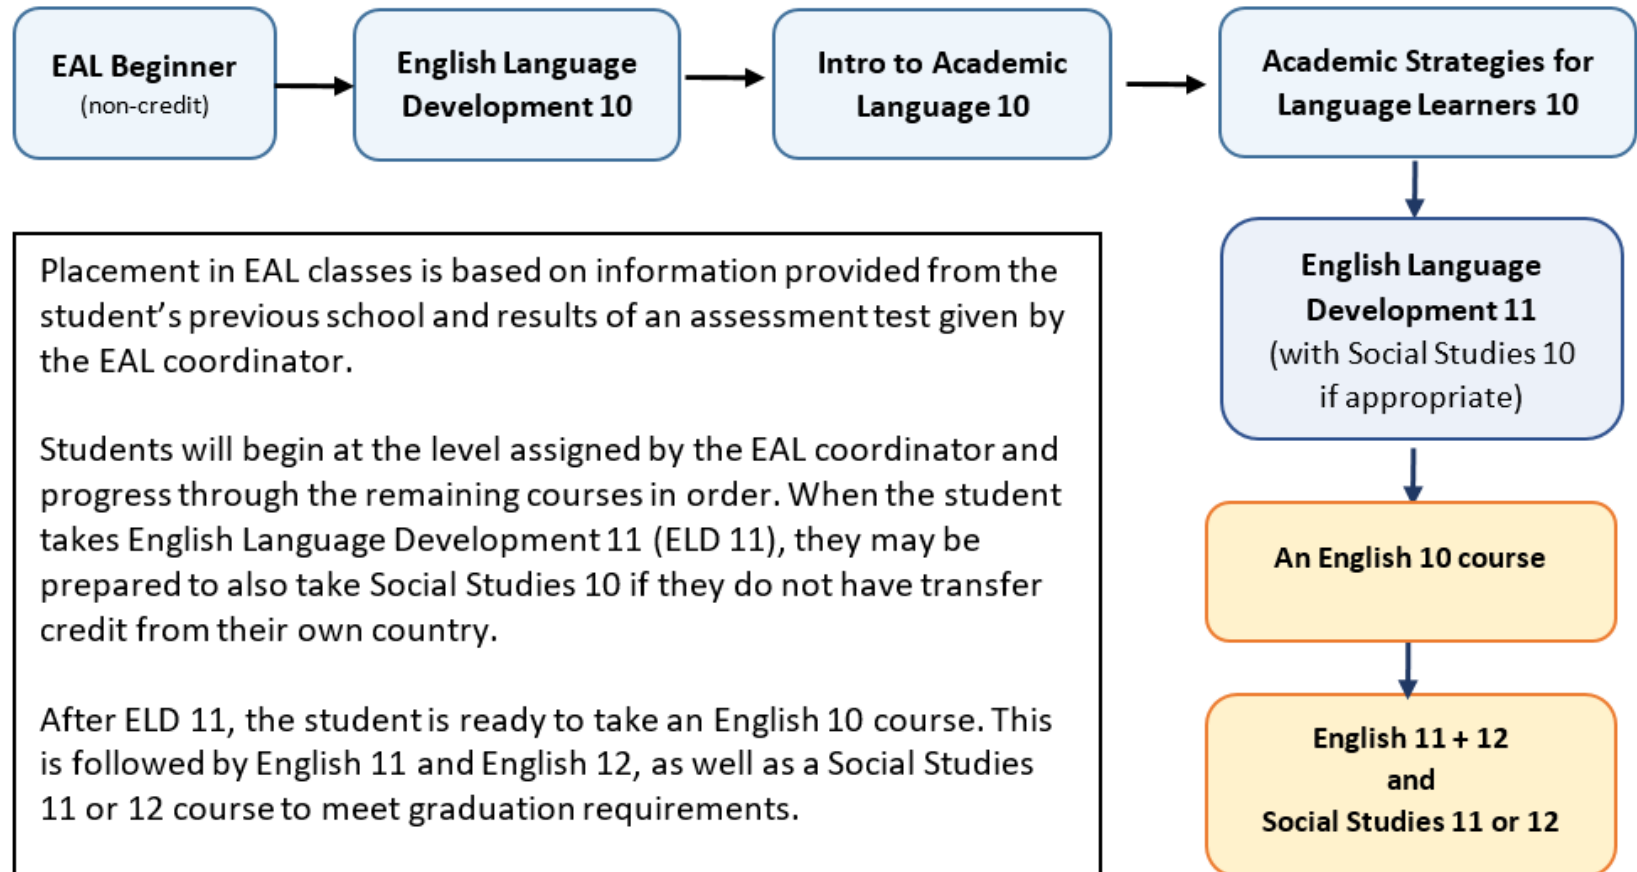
EAL Beginner
(non-credit)

English Language Development 10

Intro to Academic Language 10

Academic Strategies for Language Learners 10

English Language Development 11
(with Social Studies 10 if appropriate)

An English 10 course

English 11 + 12
and
Social Studies 11 or 12

Placement in EAL classes is based on information provided from the student's previous school and results of an assessment test given by the EAL coordinator.

Students will begin at the level assigned by the EAL coordinator and progress through the remaining courses in order. When the student takes English Language Development 11 (ELD 11), they may be prepared to also take Social Studies 10 if they do not have transfer credit from their own country.

After ELD 11, the student is ready to take an English 10 course. This is followed by English 11 and English 12, as well as a Social Studies 11 or 12 course to meet graduation requirements.